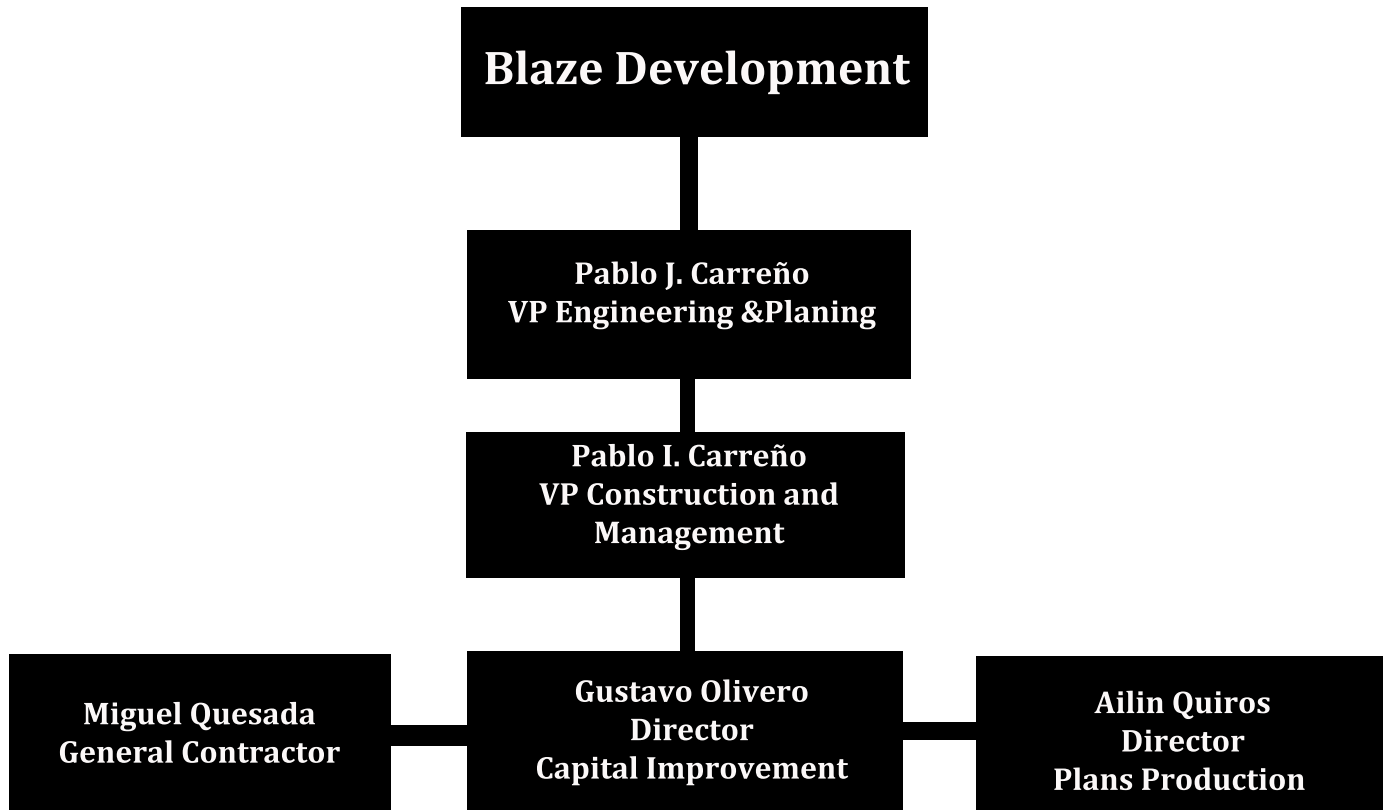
Blaze Development

Pablo J. Carreño
VP Engineering &Planing

Pablo I. Carreño
VP Construction and Management

Miguel Quesada
General Contractor

Gustavo Olivero
Director
Capital Improvement

Ailin Quiros
Director
Plans Production